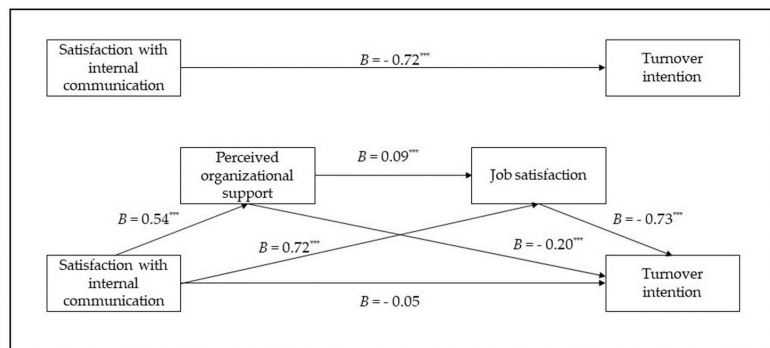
Satisfaction with internal communication

$B = -0.72^{***}$

Turnover intention

Perceived organizational support

$B = 0.09^{***}$

Job satisfaction

$B = 0.54^{***}$

$B = 0.72^{***}$

$B = -0.73^{***}$

$B = -0.20^{***}$

Satisfaction with internal communication

$B = -0.05$

Turnover intention